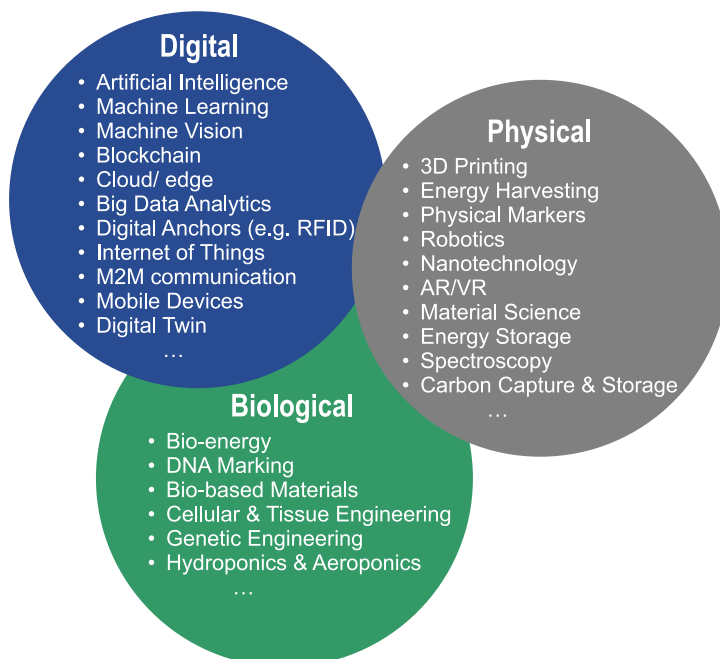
Digital
• Artificial Intelligence
• Machine Learning
• Machine Vision
• Blockchain
• Cloud/ edge
• Big Data Analytics
• Digital Anchors (e.g. RFID)
• Internet of Things
• M2M communication
• Mobile Devices
• Digital Twin
…

Physical
• 3D Printing
• Energy Harvesting
• Physical Markers
• Robotics
• Nanotechnology
• AR/VR
• Material Science
• Energy Storage
• Spectroscopy
• Carbon Capture & Storage
…

Biological
• Bio-energy
• DNA Marking
• Bio-based Materials
• Cellular & Tissue Engineering
• Genetic Engineering
• Hydroponics & Aeroponics
…